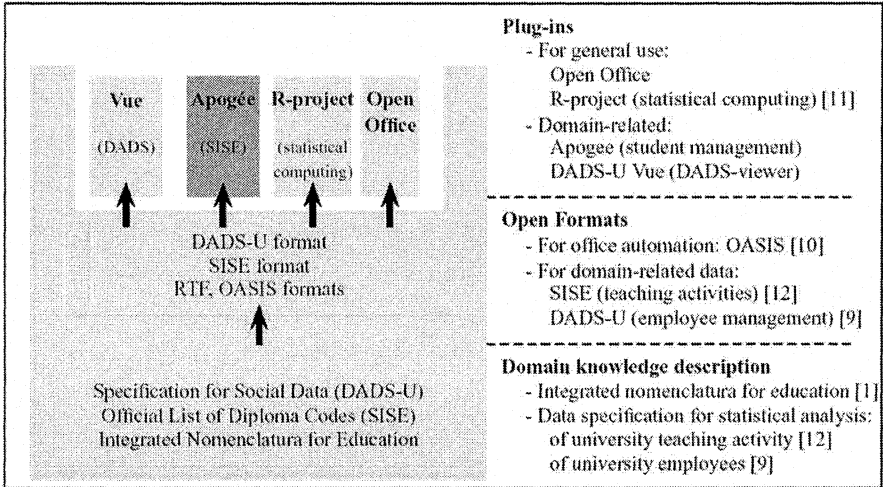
Vue

(DADS)

Apogée

(SISE)

R-project

(statistical computing)

Open Office

DADS-U format
SISE format
RTF, OASIS formats

Specification for Social Data (DADS-U)
Official List of Diploma Codes (SISE)
Integrated Nomenclatura for Education

Plug-ins
- For general use:
Open Office
R-project (statistical computing) [11]
- Domain-related:
Apogee (student management)
DADS-U Vue (DADS-viewer)

Open Formats
- For office automation: OASIS [10]
- For domain-related data:
SISE (teaching activities) [12]
DADS-U (employee management) [9]

Domain knowledge description
- Integrated nomenclatura for education [1]
- Data specification for statistical analysis:
of university teaching activity [12]
of university employees [9]